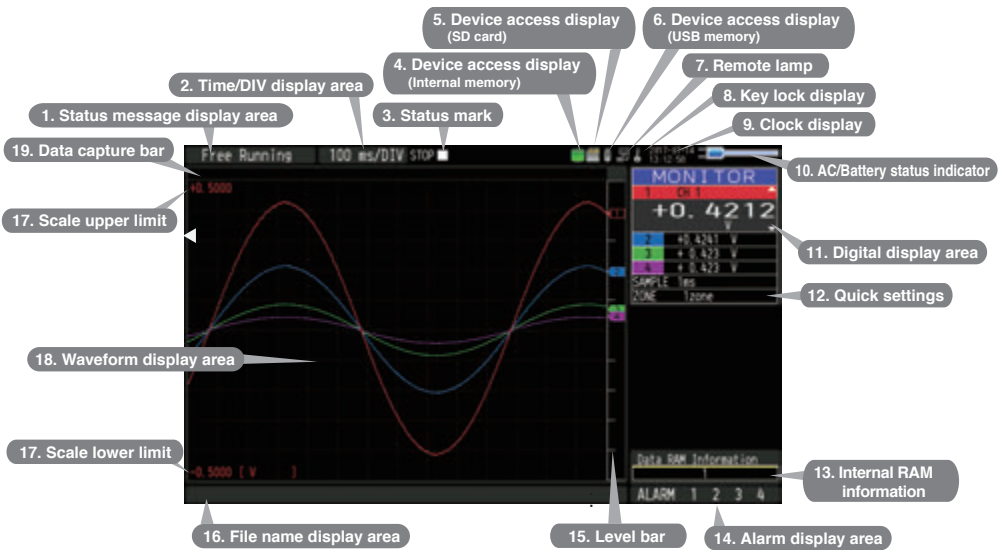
5. Device access display (SD card)

6. Device access display (USB memory)

4. Device access display (Internal memory)

7. Remote lamp

2. Time/DIV display area

8. Key lock display

1. Status message display area

3. Status mark

9. Clock display

19. Data capture bar

Free Running

100 ms/DIV

STOP

10. AC/Battery status indicator

MONITOR

1 CH 1

+0. 4212

V

17. Scale upper limit

+0.5000

2 +0.4241 V

3 +0.423 V

4 +0.423 V

11. Digital display area

SAMPLE 1ms

ZONE 1zone

12. Quick settings

18. Waveform display area

17. Scale lower limit

-0.5000 [ V ]

Data RAM Information

13. Internal RAM information

ALARM 1 2 3 4

16. File name display area

15. Level bar

14. Alarm display area